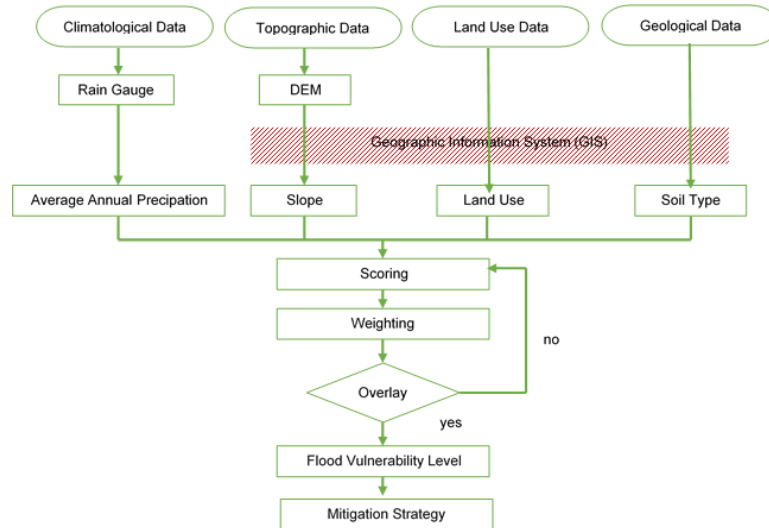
Climatological Data

Topographic Data

Land Use Data

Geological Data

Rain Gauge

DEM

Geographic Information System (GIS)

Average Annual Precipation

Slope

Land Use

Soil Type

Scoring

Weighting

no

Overlay

yes

Flood Vulnerability Level

Mitigation Strategy